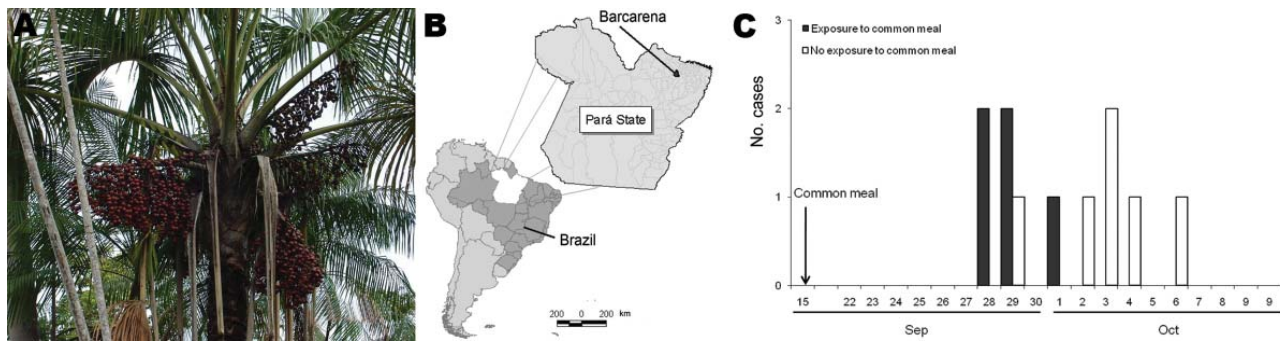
A

B

Barcarena

Pará State

Brazil

200 0 200 km

C

■ Exposure to common meal
□ No exposure to common meal

No. cases

3
2
1
0

Common meal

15 22 23 24 25 26 27 28 29 30 1 2 3 4 5 6 7 8 9

Sep

Oct